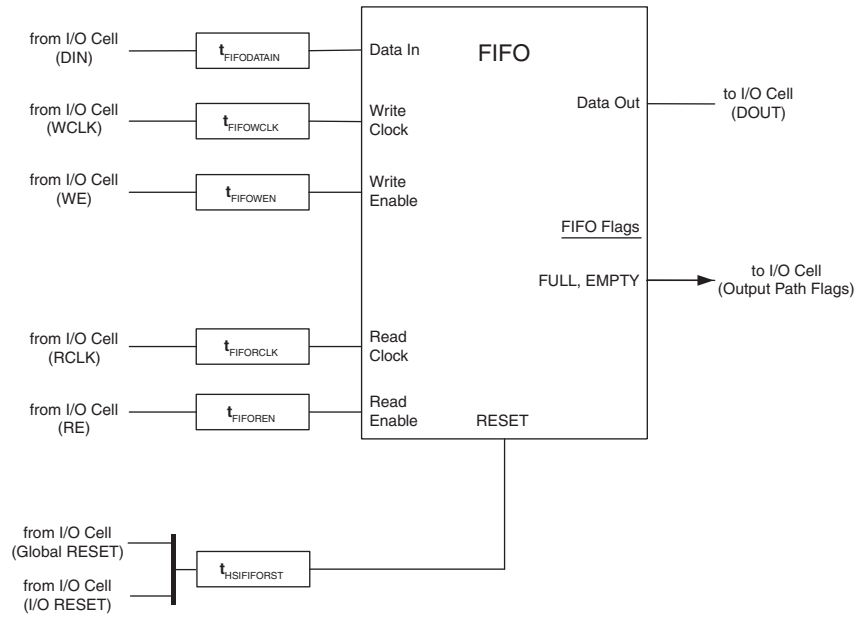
from I/O Cell (DIN)
$t_{FIFODATAIN}$
Data In

FIFO

from I/O Cell (WCLK)
$t_{FIFOWCLK}$
Write Clock

Data Out
to I/O Cell (DOUT)

from I/O Cell (WE)
$t_{FIFOWEN}$
Write Enable

FIFO Flags

FULL, EMPTY
to I/O Cell (Output Path Flags)

from I/O Cell (RCLK)
$t_{FIFORCLK}$
Read Clock

from I/O Cell (RE)
$t_{FIFOREN}$
Read Enable
RESET

from I/O Cell (Global RESET)
from I/O Cell (I/O RESET)
$t_{HSIFIFORST}$